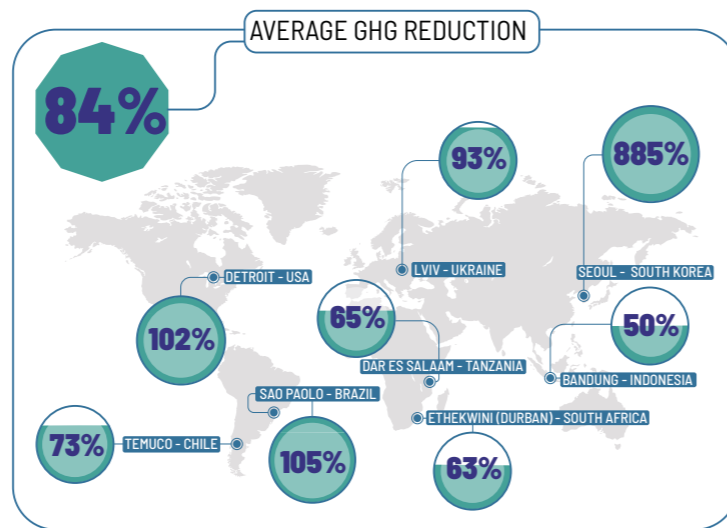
AVERAGE GHG REDUCTION

84%

93%

LVIV - UKRAINE

885%

SEOUL - SOUTH KOREA

DETROIT - USA

102%

65%

DAR ES SALAAM - TANZANIA

50%

BANDUNG - INDONESIA

SAO PAOLO - BRAZIL

ETHEKWINI (DURBAN) - SOUTH AFRICA

73%

TEMUCO - CHILE

105%

63%